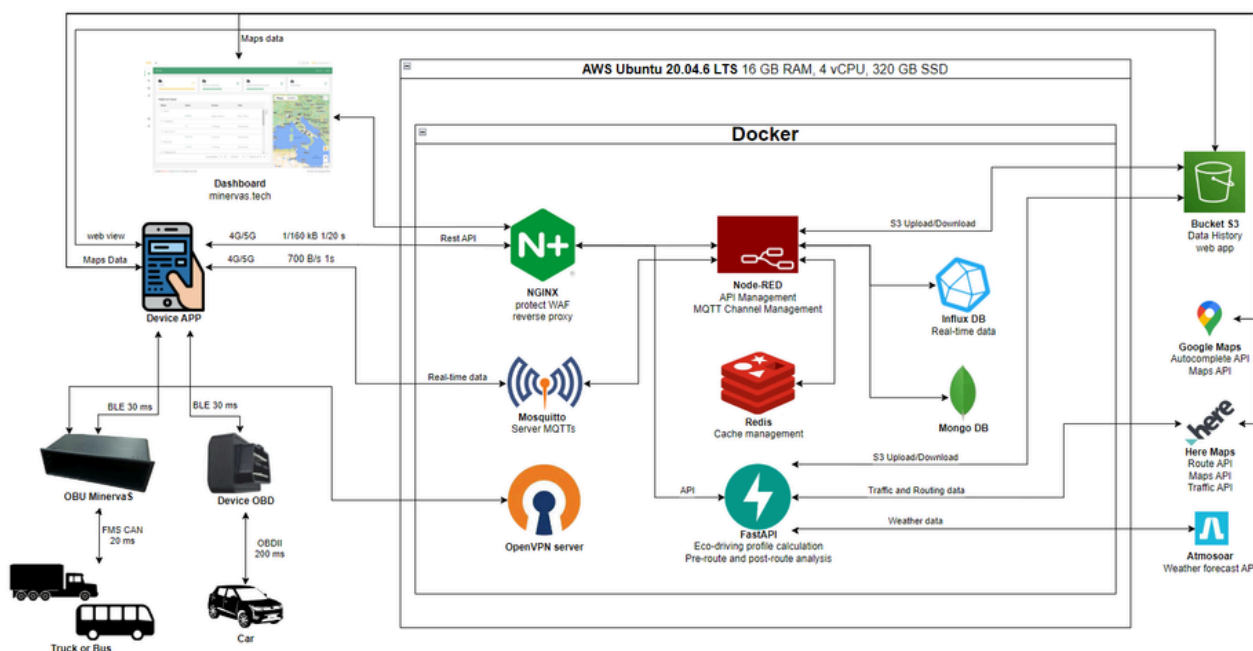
Maps data

Dashboard
minervas.tech

AWS Ubuntu 20.04.6 LTS 16 GB RAM, 4 vCPU, 320 GB SSD

Docker

web view

Maps Data

4G/5G 1/160 kB 1/20 s

4G/5G 700 B/s 1s

Rest API

Device APP

NGINX
protect WAF
reverse proxy

S3 Upload/Download

Node-RED
API Management
MQTT Channel Management

Influx DB
Real-time data

Bucket S3
Data History
web app

Google Maps
Autocomplete API
Maps API

Real-time data

Mosquitto
Server MQTTs

Redis
Cache management

Mongo DB

BLE 30 ms

BLE 30 ms

OBU MinervaS

Device OBD

here

Here Maps
Route API
Maps API
Traffic API

S3 Upload/Download

API

Traffic and Routing data

Weather data

OpenVPN server

FastAPI
Eco-driving profile calculation
Pre-route and post-route analysis

Atmosoar
Weather forecast AP

FMS CAN
20 ms

OBDII
200 ms

Truck or Bus

Car